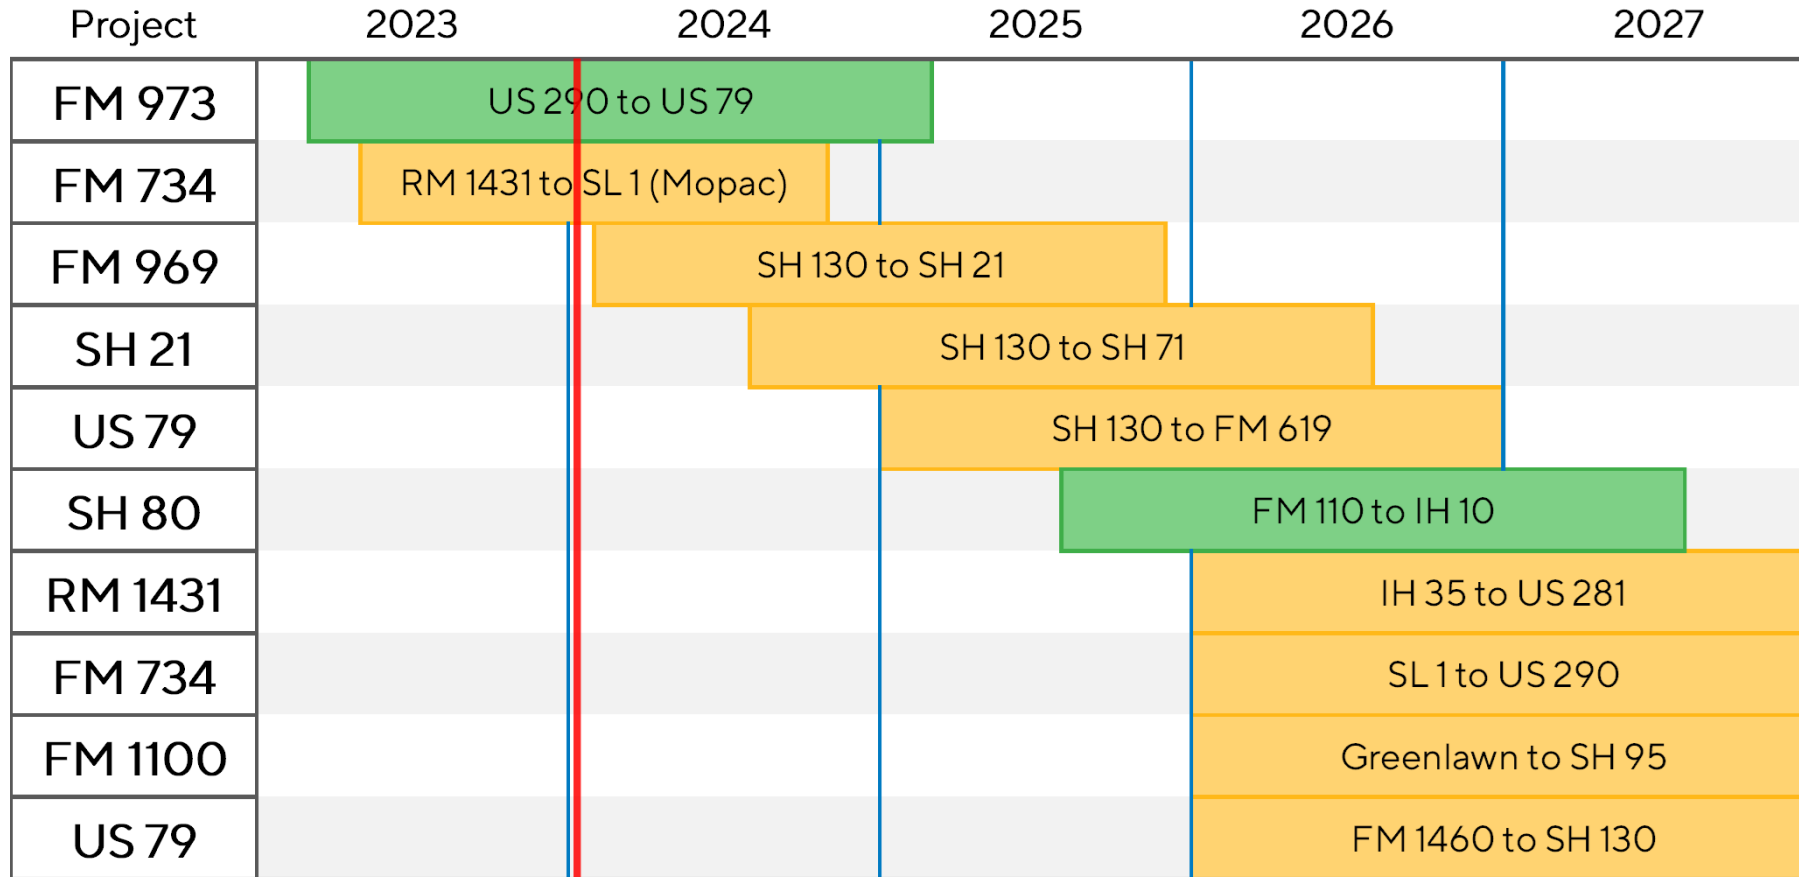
| Project | 2023 | 2024 | 2025 | 2026 | 2027 |
|---|---|---|---|---|---|
| FM 973 | US 290 to US 79 | | | | |
| FM 734 | RM 1431 to SL 1 (Mopac) | | | | |
| FM 969 | | SH 130 to SH 21 | | | |
| SH 21 | | SH 130 to SH 71 | | | |
| US 79 | | | SH 130 to FM 619 | | |
| SH 80 | | | FM 110 to IH 10 | | |
| RM 1431 | | | | IH 35 to US 281 | |
| FM 734 | | | | SL 1 to US 290 | |
| FM 1100 | | | | Greenlawn to SH 95 | |
| US 79 | | | | FM 1460 to SH 130 | |